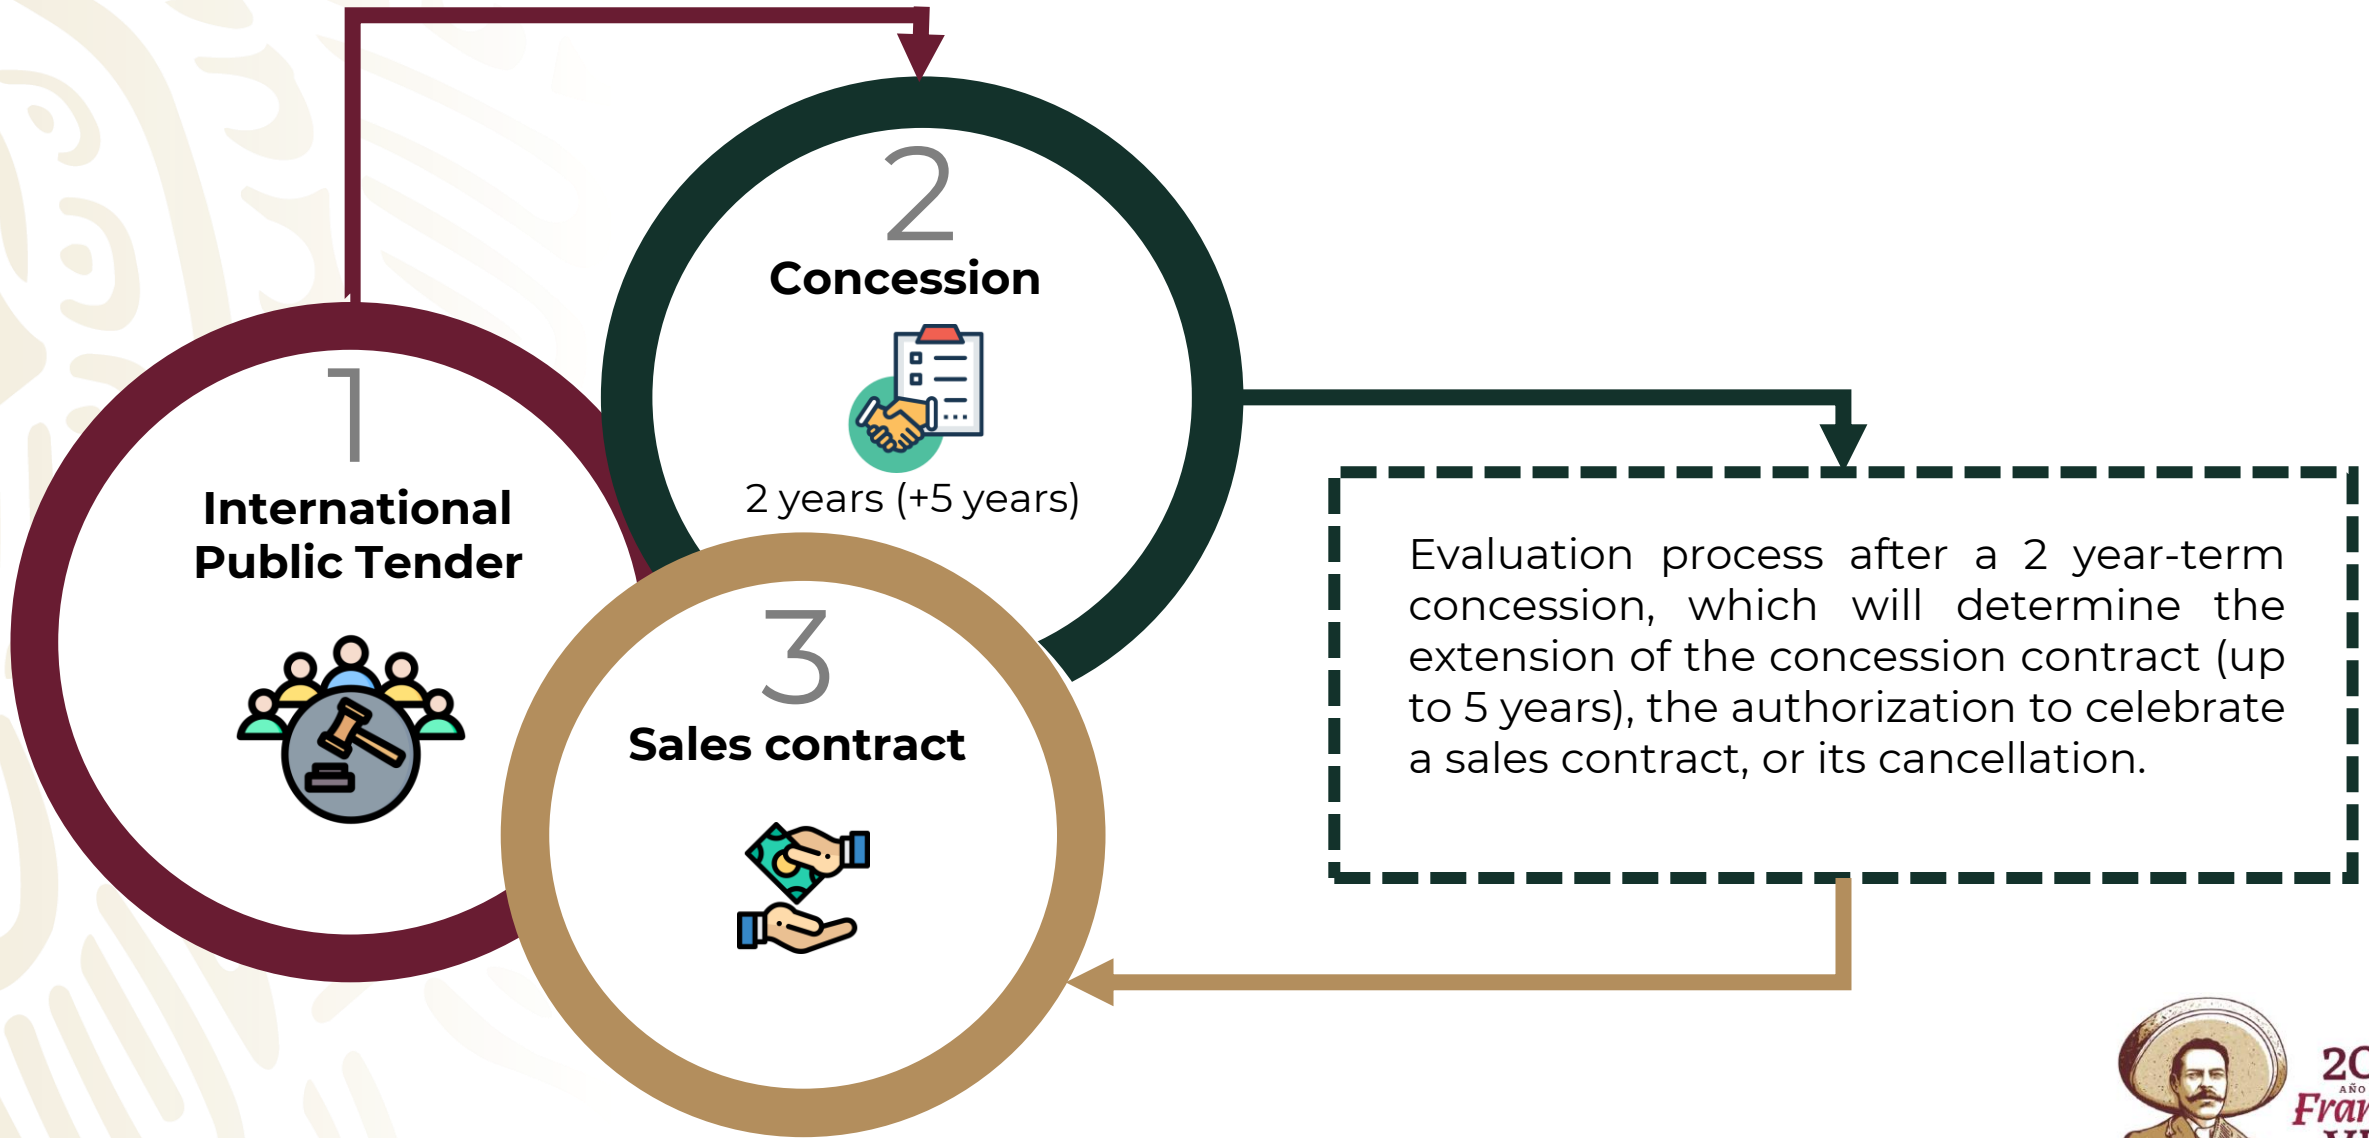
1
International Public Tender

2
Concession

2 years (+5 years)

3
Sales contract

Evaluation process after a 2 year-term concession, which will determine the extension of the concession contract (up to 5 years), the authorization to celebrate a sales contract, or its cancellation.

2C
AÑO
Fran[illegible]